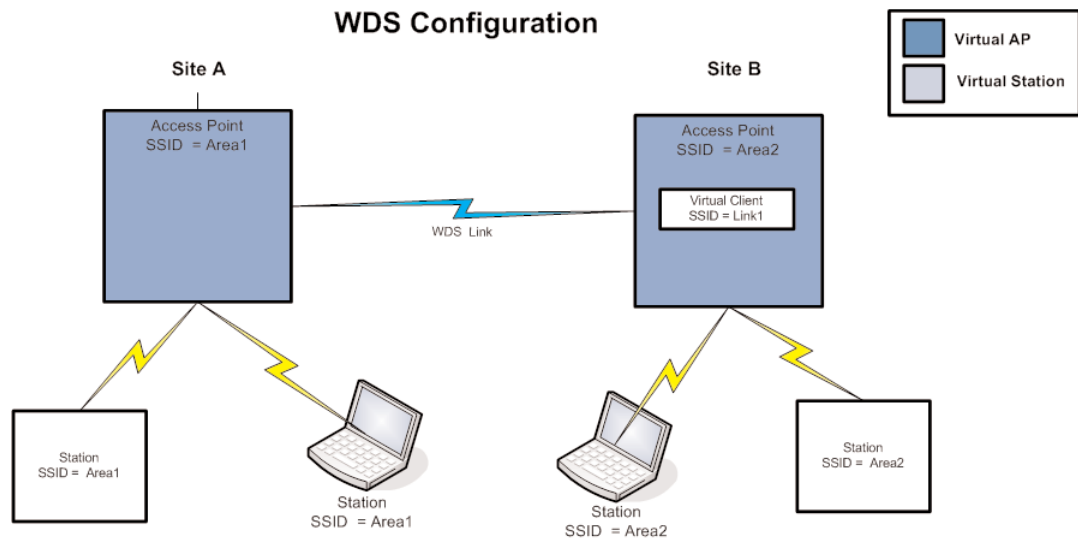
WDS Configuration

Virtual AP
Virtual Station

Site A

Access Point
SSID = Area1

Site B

Access Point
SSID = Area2

Virtual Client
SSID = Link1

WDS Link

Station
SSID = Area1

Station
SSID = Area1

Station
SSID = Area2

Station
SSID = Area2